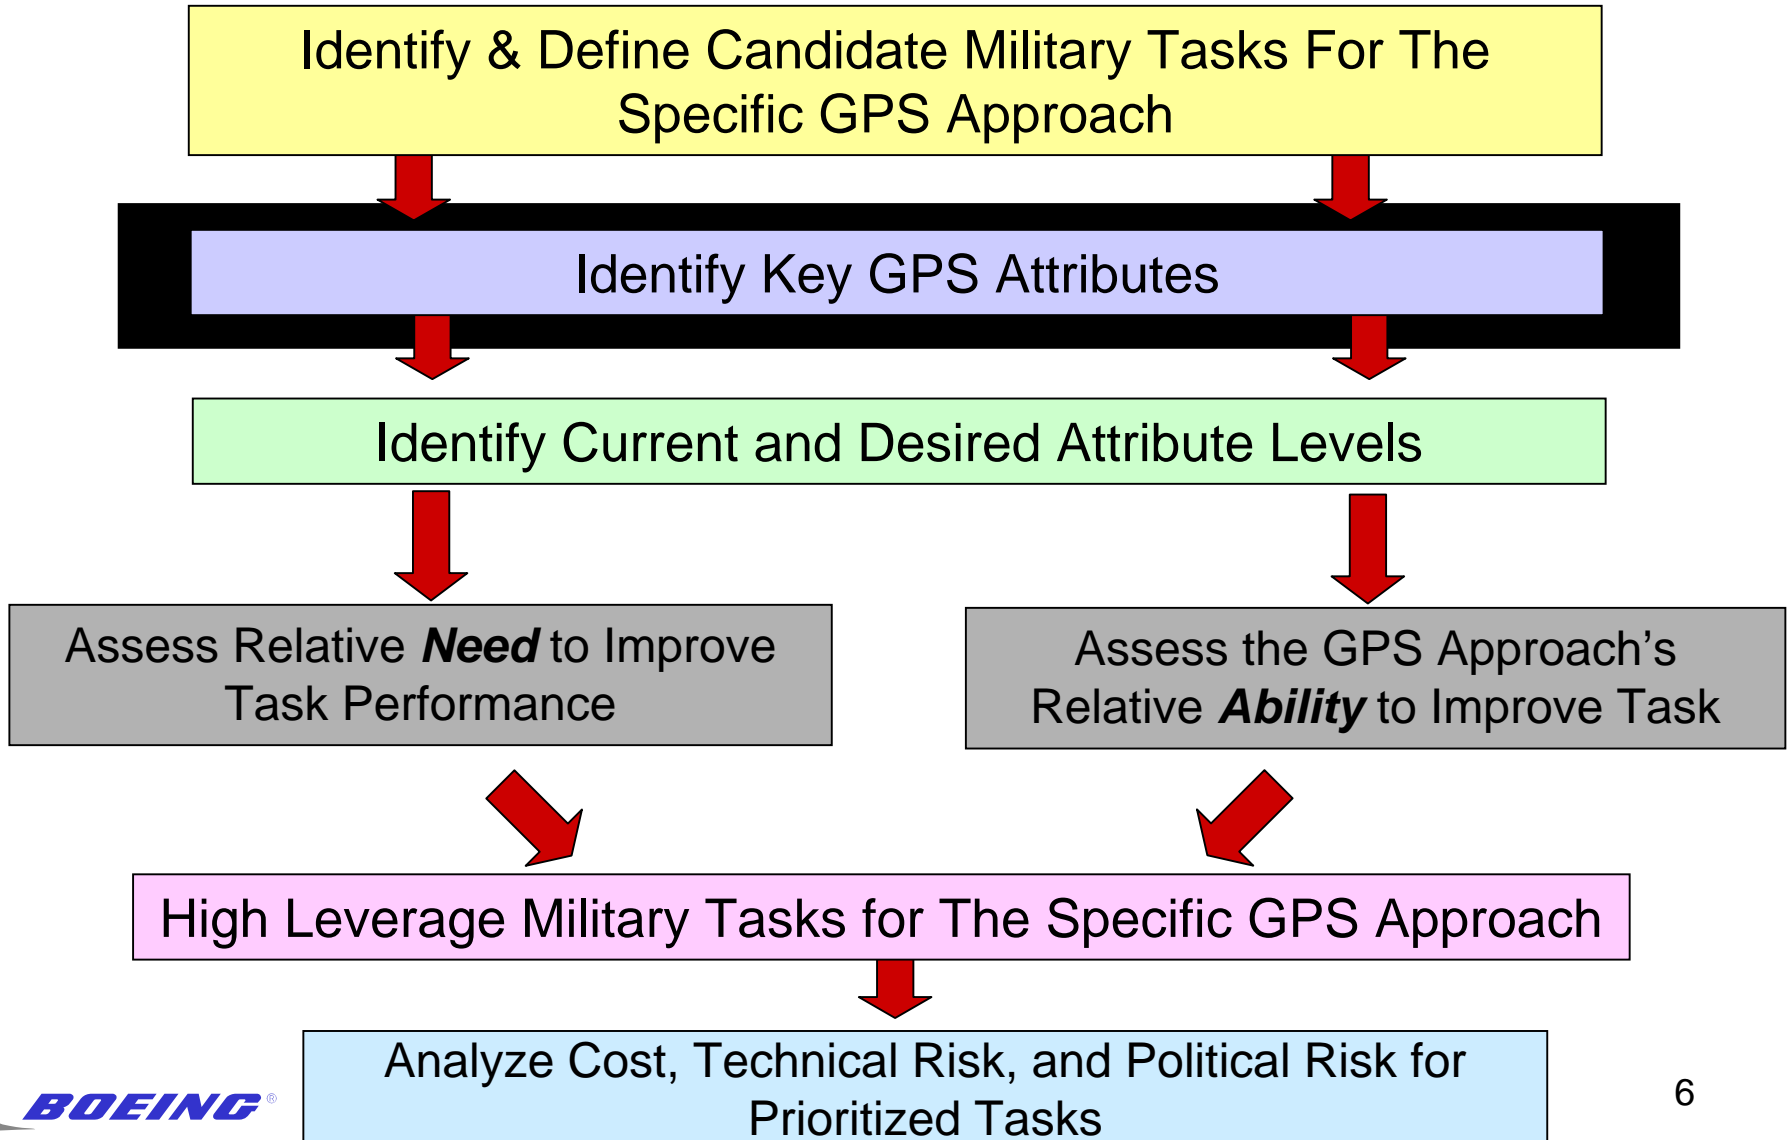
Identify & Define Candidate Military Tasks For The Specific GPS Approach

Identify Key GPS Attributes

Identify Current and Desired Attribute Levels

Assess Relative ***Need*** to Improve Task Performance

Assess the GPS Approach's Relative ***Ability*** to Improve Task

High Leverage Military Tasks for The Specific GPS Approach

Analyze Cost, Technical Risk, and Political Risk for Prioritized Tasks

BOEING®

6